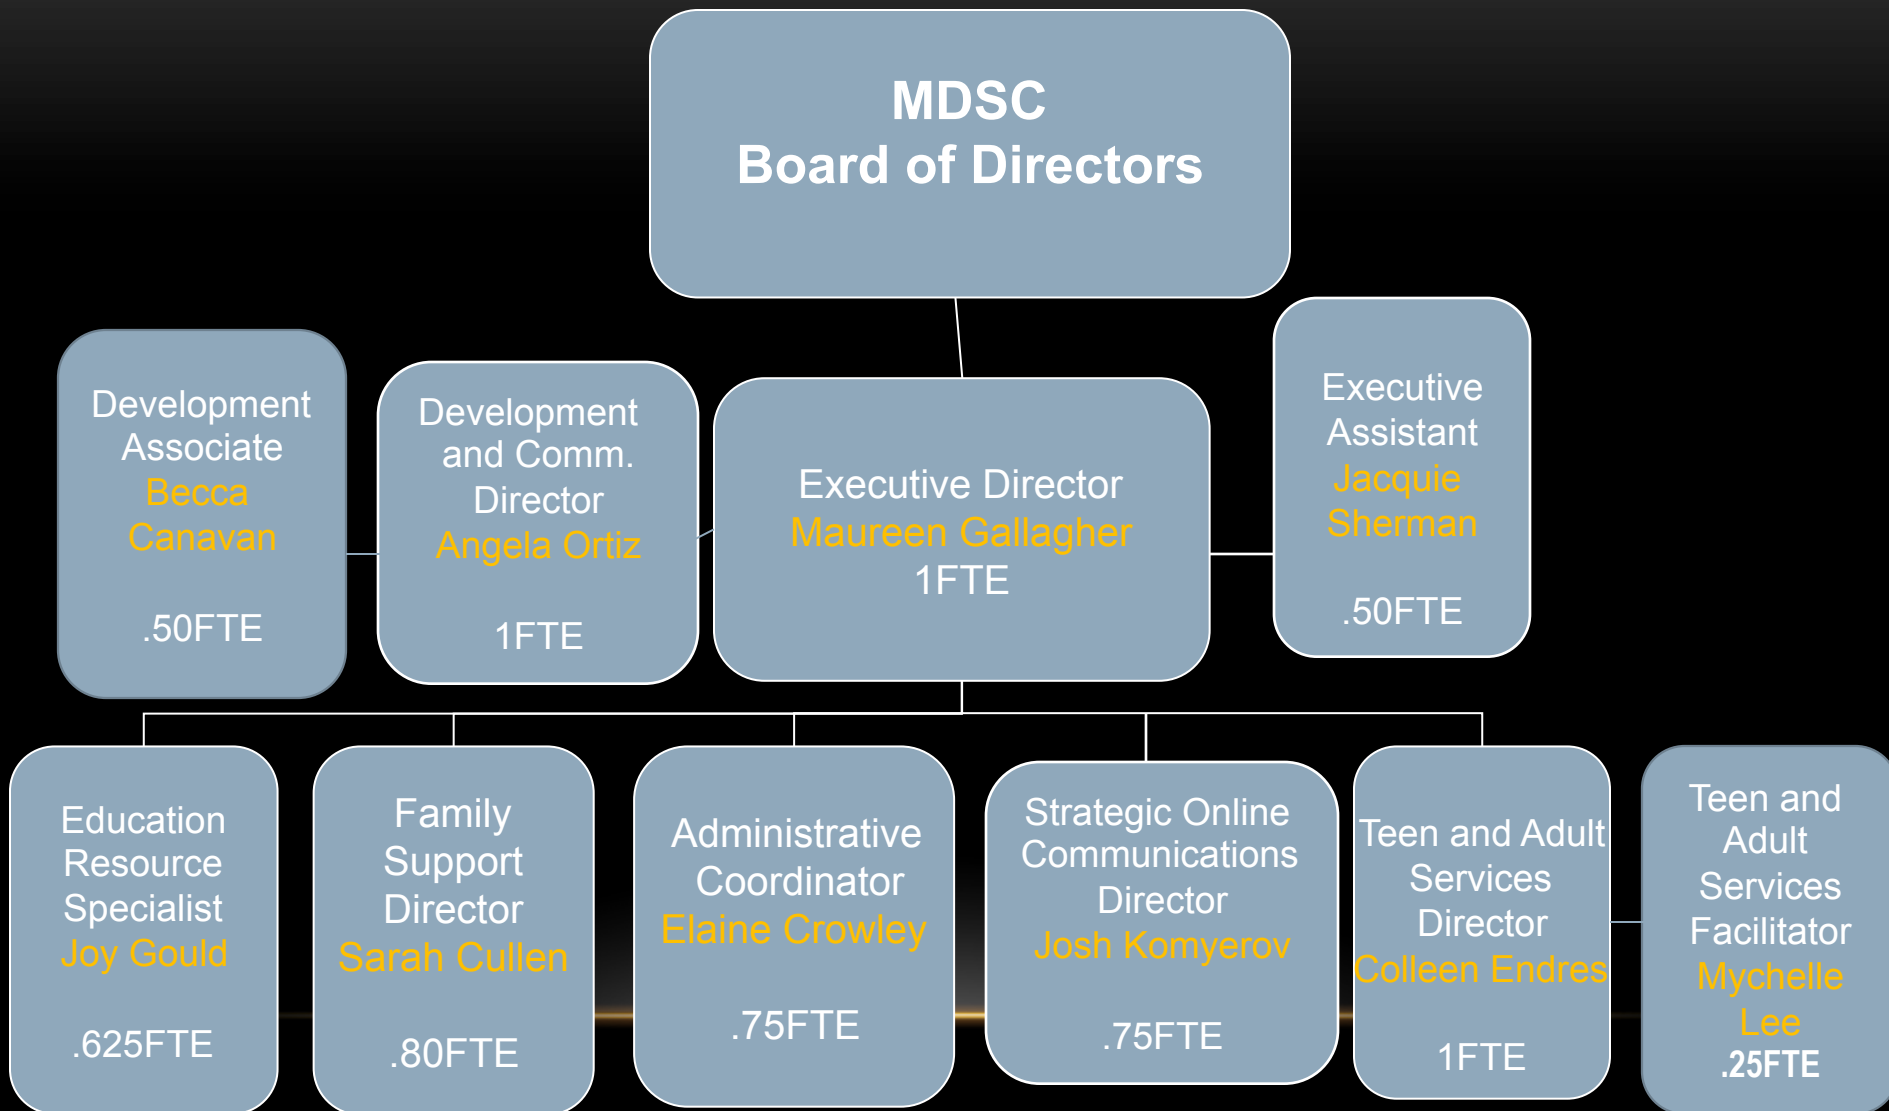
MDSC
Board of Directors

Development Associate
Becca Canavan

.50FTE

Development and Comm. Director
Angela Ortiz

1FTE

Executive Director
Maureen Gallagher
1FTE

Executive Assistant
Jacquie Sherman

.50FTE

Education Resource Specialist
Joy Gould

.625FTE

Family Support Director
Sarah Cullen

.80FTE

Administrative Coordinator
Elaine Crowley

.75FTE

Strategic Online Communications Director
Josh Komyerov

.75FTE

Teen and Adult Services Director
Colleen Endres

1FTE

Teen and Adult Services Facilitator
Mychelle Lee
.25FTE